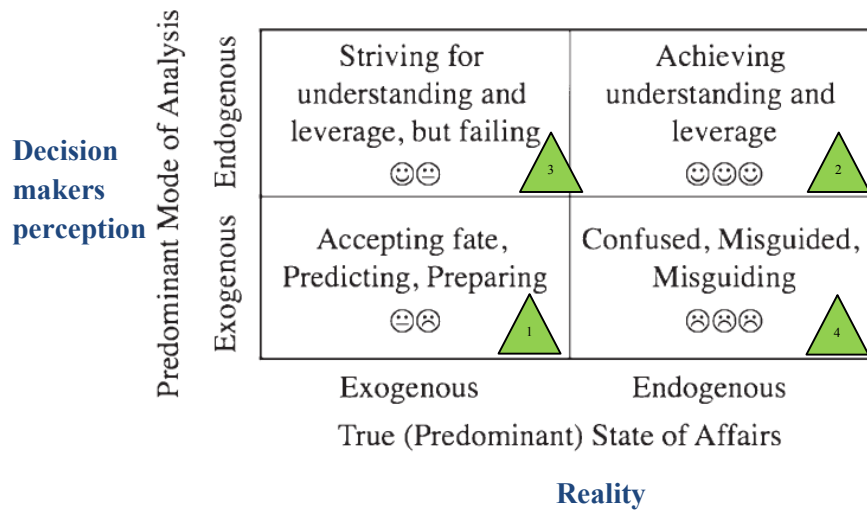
Decision makers perception

Predominant Mode of Analysis

Endogenous

Exogenous

Striving for understanding and leverage, but failing
☺😐
3

Achieving understanding and leverage
☺☺☺
2

Accepting fate, Predicting, Preparing
😐☹
1

Confused, Misguided, Misguiding
☹☹☹
4

Exogenous

Endogenous

True (Predominant) State of Affairs

Reality